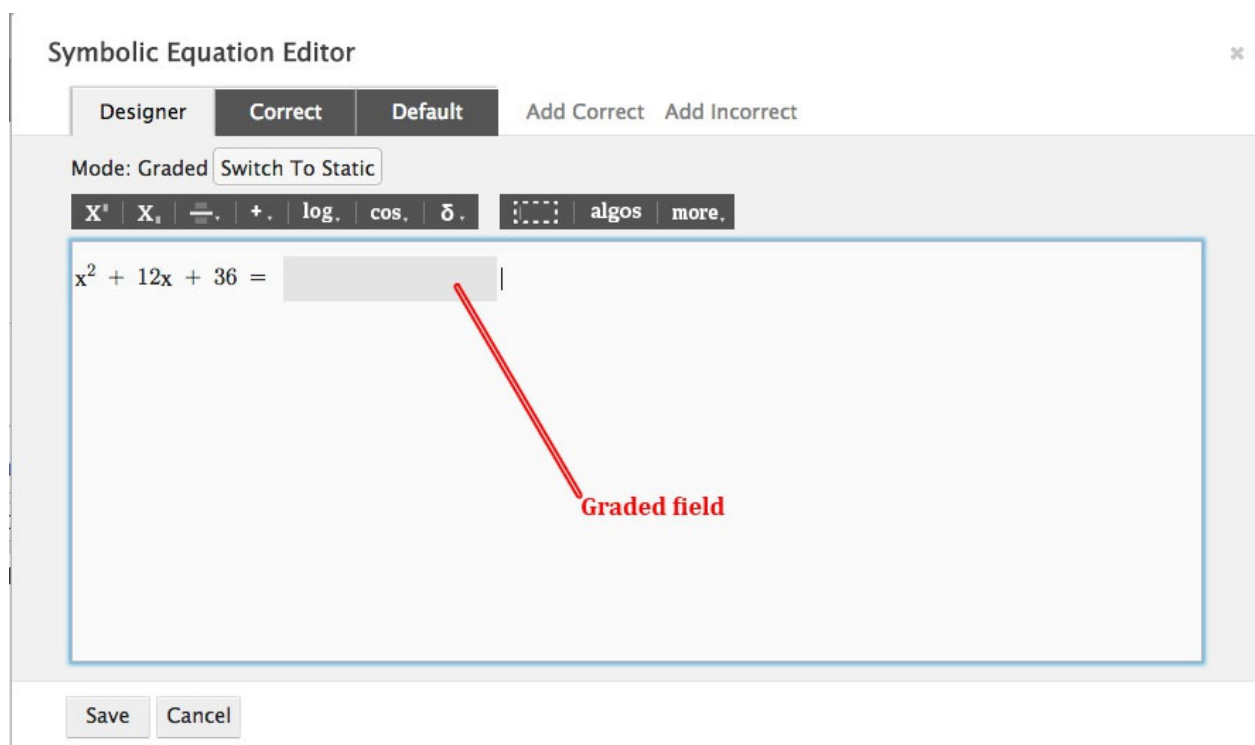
Symbolic Equation Editor

×

Designer Correct Default Add Correct Add Incorrect

Mode: Graded Switch To Static

$X^{\blacksquare}$ | $X_{\blacksquare}$ | $\frac{\blacksquare}{\blacksquare}$ | + | log | cos | δ | algos | more

$x^2 + 12x + 36 =$

Graded field

Save Cancel